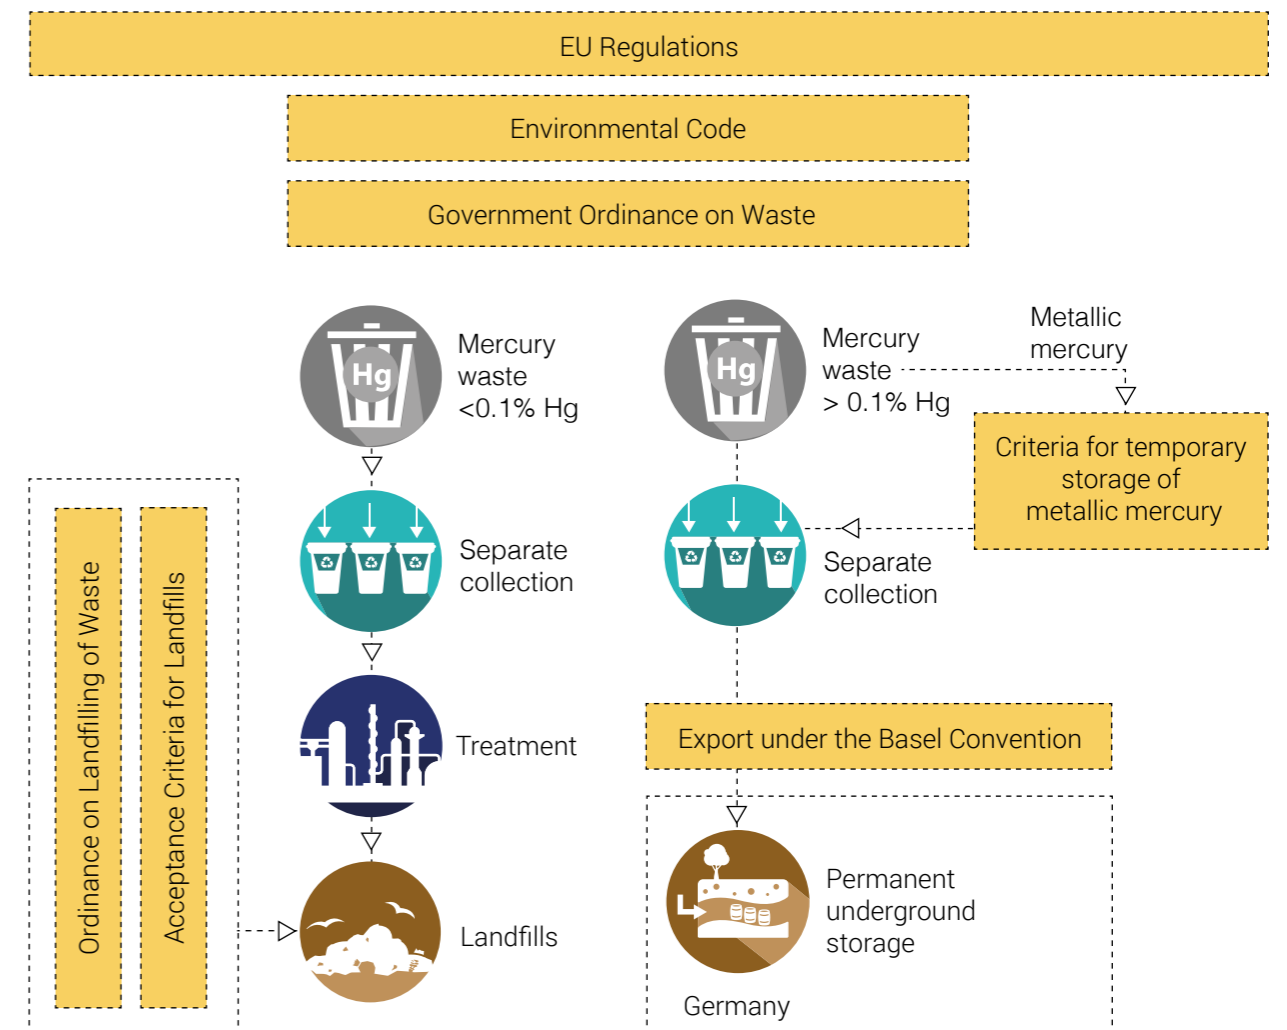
EU Regulations

Environmental Code

Government Ordinance on Waste

Hg

Mercury waste <0.1% Hg

Hg

Mercury waste > 0.1% Hg

Metallic mercury

Criteria for temporary storage of metallic mercury

Separate collection

Separate collection

Ordinance on Landfilling of Waste

Acceptance Criteria for Landfills

Treatment

Export under the Basel Convention

Landfills

Permanent underground storage

Germany